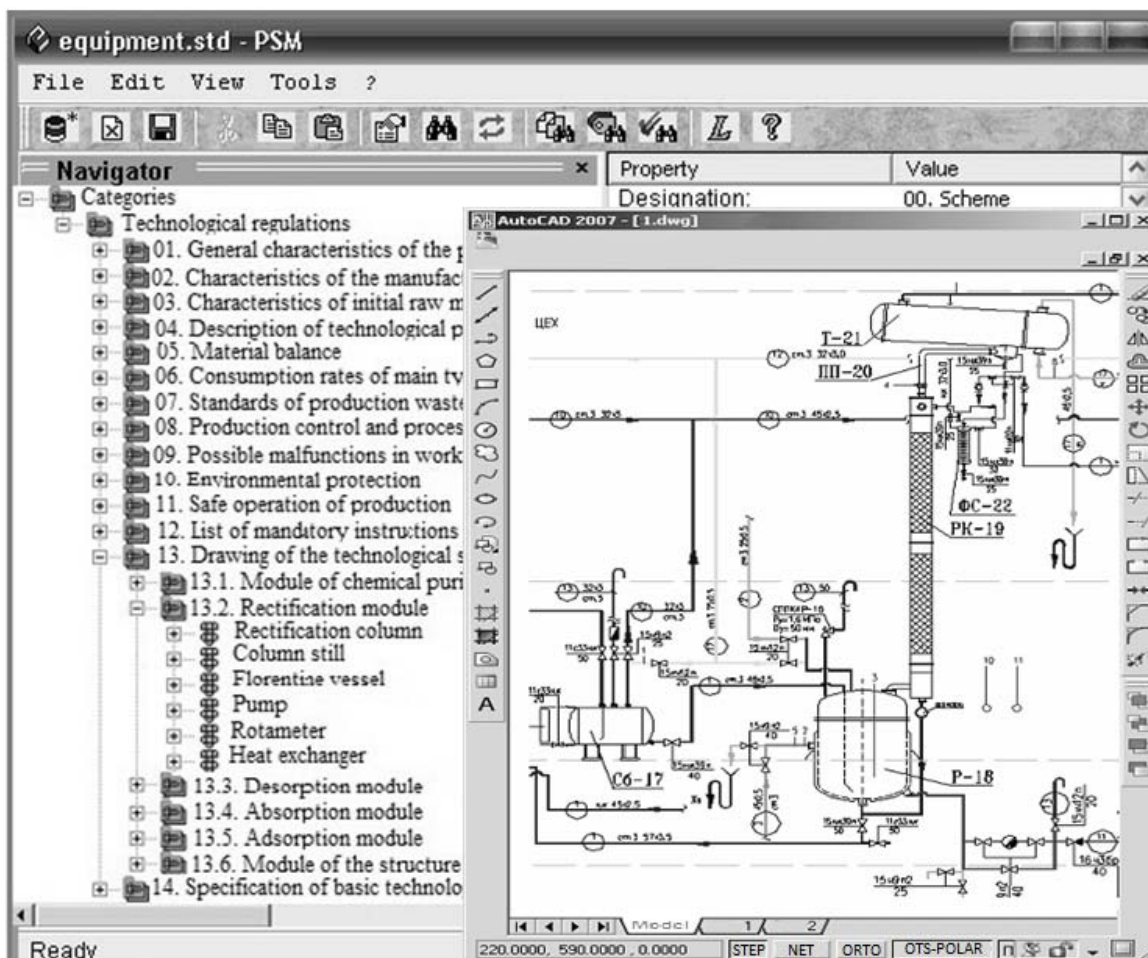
equipment.std - PSM

File Edit View Tools ?

Navigator

Categories
Technological regulations
01. General characteristics of the p
02. Characteristics of the manufac
03. Characteristics of initial raw m
04. Description of technological p
05. Material balance
06. Consumption rates of main tv
07. Standards of production waste
08. Production control and proces
09. Possible malfunctions in work
10. Environmental protection
11. Safe operation of production
12. List of mandatory instructions
13. Drawing of the technological s
13.1. Module of chemical puri
13.2. Rectification module
Rectification column
Column still
Florentine vessel
Pump
Rotameter
Heat exchanger
13.3. Desorption module
13.4. Absorption module
13.5. Adsorption module
13.6. Module of the structure
14. Specification of basic technolo

Ready

| Property | Value |
|---|---|
| Designation: | 00. Scheme |

AutoCAD 2007 - [1.dwg]

ЦЕХ

Т-21

ПП-20

ФС-22

РК-19

Сб-17

Р-18

Model 1 2

220.0000, 590.0000 , 0.0000 STEP NET ORTO OTS-POLAR